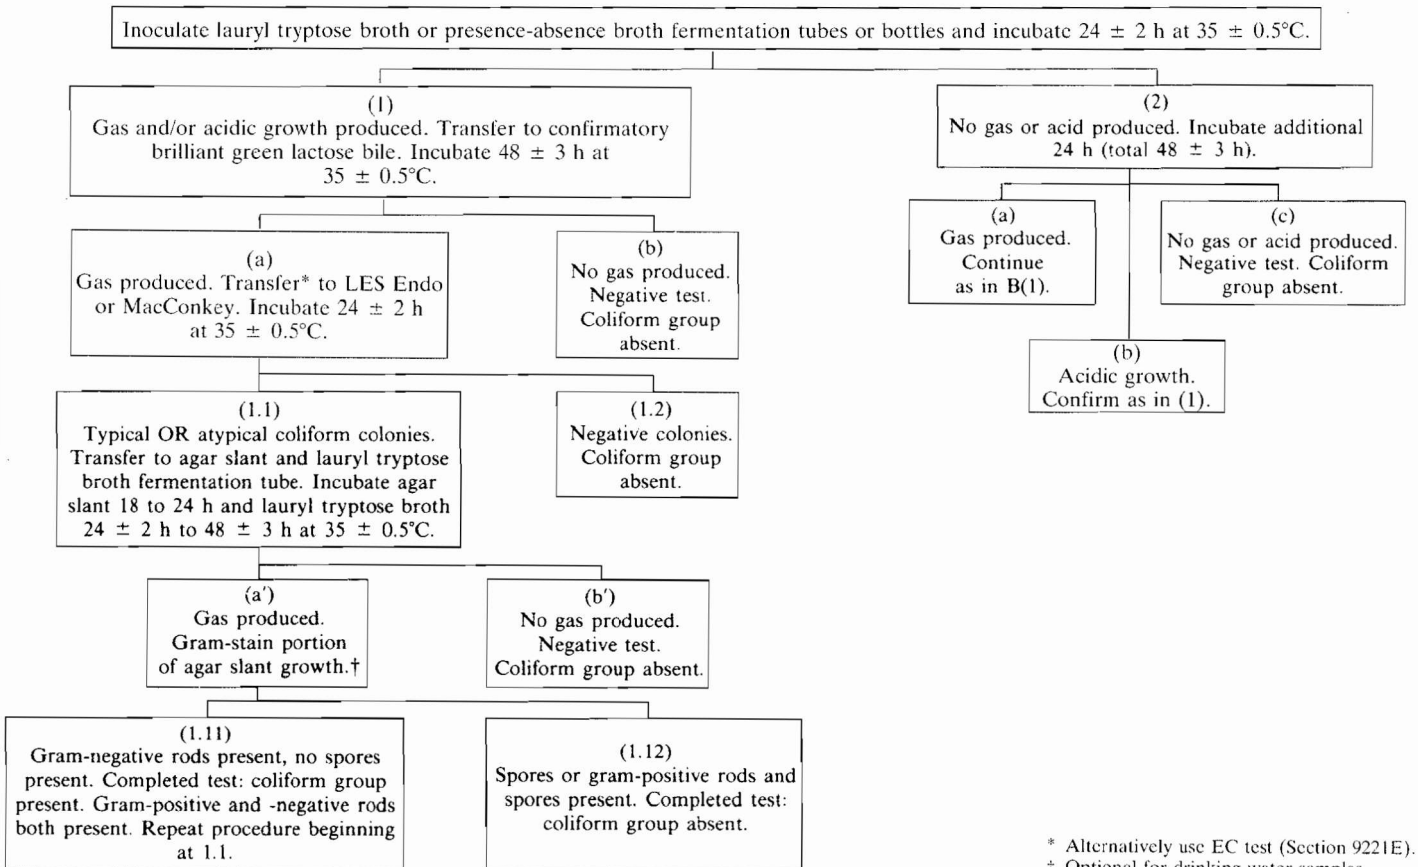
Inoculate lauryl tryptose broth or presence-absence broth fermentation tubes or bottles and incubate 24 ± 2 h at 35 ± 0.5°C.

(1)
Gas and/or acidic growth produced. Transfer to confirmatory brilliant green lactose bile. Incubate 48 ± 3 h at 35 ± 0.5°C.

(a)
Gas produced. Transfer* to LES Endo or MacConkey. Incubate 24 ± 2 h at 35 ± 0.5°C.

(b)
No gas produced. Negative test. Coliform group absent.

(1.1)
Typical OR atypical coliform colonies. Transfer to agar slant and lauryl tryptose broth fermentation tube. Incubate agar slant 18 to 24 h and lauryl tryptose broth 24 ± 2 h to 48 ± 3 h at 35 ± 0.5°C.

(1.2)
Negative colonies. Coliform group absent.

(a′)
Gas produced. Gram-stain portion of agar slant growth.†

(b′)
No gas produced. Negative test. Coliform group absent.

(1.11)
Gram-negative rods present, no spores present. Completed test: coliform group present. Gram-positive and -negative rods both present. Repeat procedure beginning at 1.1.

(1.12)
Spores or gram-positive rods and spores present. Completed test: coliform group absent.

(2)
No gas or acid produced. Incubate additional 24 h (total 48 ± 3 h).

(a)
Gas produced. Continue as in B(1).

(c)
No gas or acid produced. Negative test. Coliform group absent.

(b)
Acidic growth. Confirm as in (1).

* Alternatively use EC test (Section 9221E).
† Optional for drinking water samples.